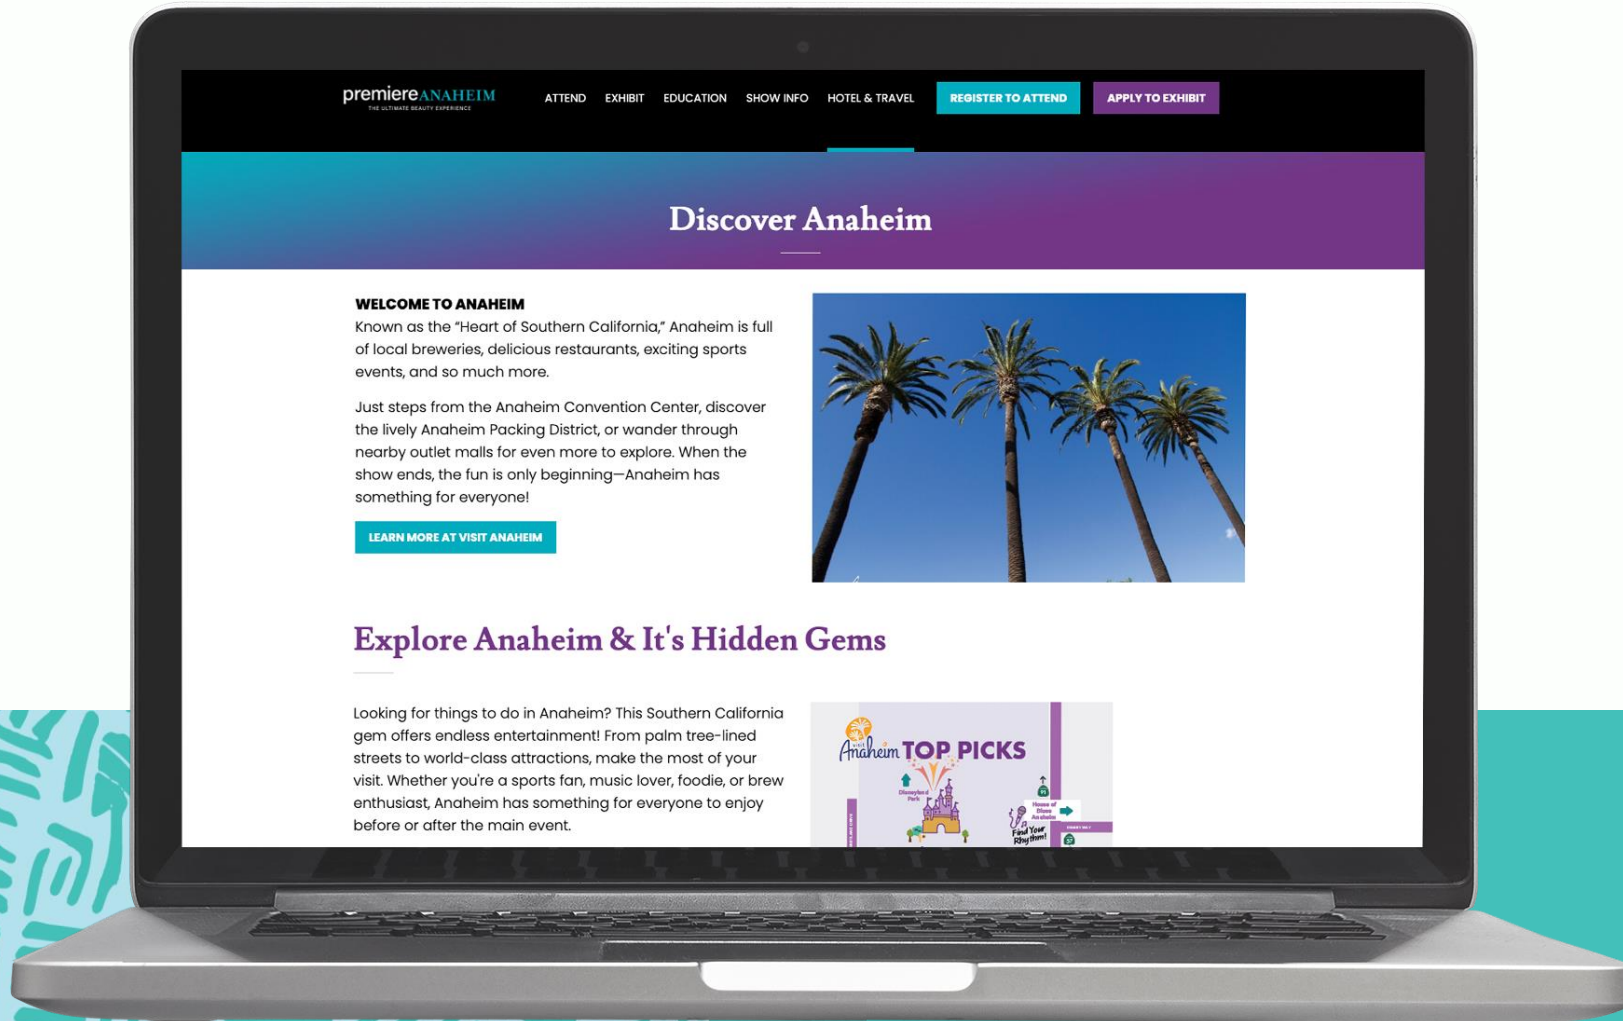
premiereANAHEIM
THE ULTIMATE BEAUTY EXPERIENCE

ATTEND EXHIBIT EDUCATION SHOW INFO HOTEL & TRAVEL REGISTER TO ATTEND APPLY TO EXHIBIT

Discover Anaheim

WELCOME TO ANAHEIM
Known as the "Heart of Southern California," Anaheim is full of local breweries, delicious restaurants, exciting sports events, and so much more.

Just steps from the Anaheim Convention Center, discover the lively Anaheim Packing District, or wander through nearby outlet malls for even more to explore. When the show ends, the fun is only beginning—Anaheim has something for everyone!

LEARN MORE AT VISIT ANAHEIM

Explore Anaheim & It's Hidden Gems

Looking for things to do in Anaheim? This Southern California gem offers endless entertainment! From palm tree-lined streets to world-class attractions, make the most of your visit. Whether you're a sports fan, music lover, foodie, or brew enthusiast, Anaheim has something for everyone to enjoy before or after the main event.

Visit Anaheim TOP PICKS
Disneyland Park
House of Blues Anaheim
Find Your Rhythm!